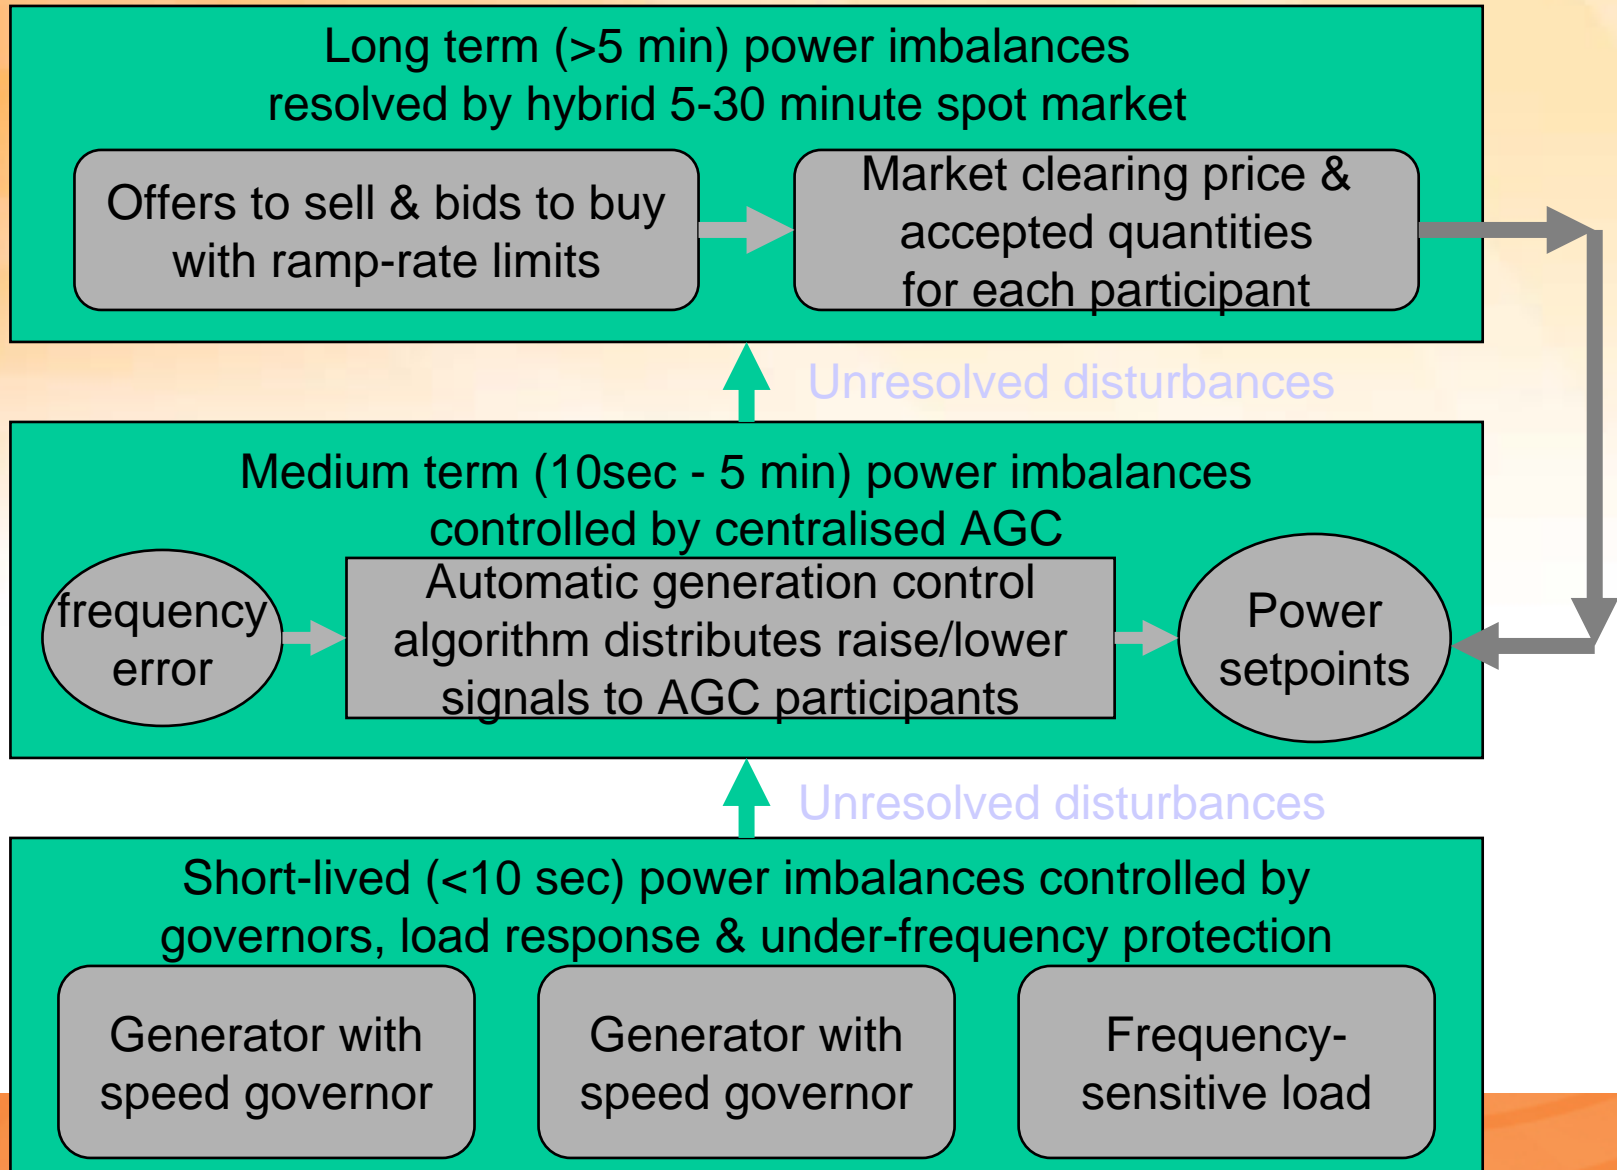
Long term (>5 min) power imbalances resolved by hybrid 5-30 minute spot market

Offers to sell & bids to buy with ramp-rate limits

Market clearing price & accepted quantities for each participant

Unresolved disturbances

Medium term (10sec - 5 min) power imbalances controlled by centralised AGC

frequency error

Automatic generation control algorithm distributes raise/lower signals to AGC participants

Power setpoints

Unresolved disturbances

Short-lived (<10 sec) power imbalances controlled by governors, load response & under-frequency protection

Generator with speed governor

Generator with speed governor

Frequency-sensitive load